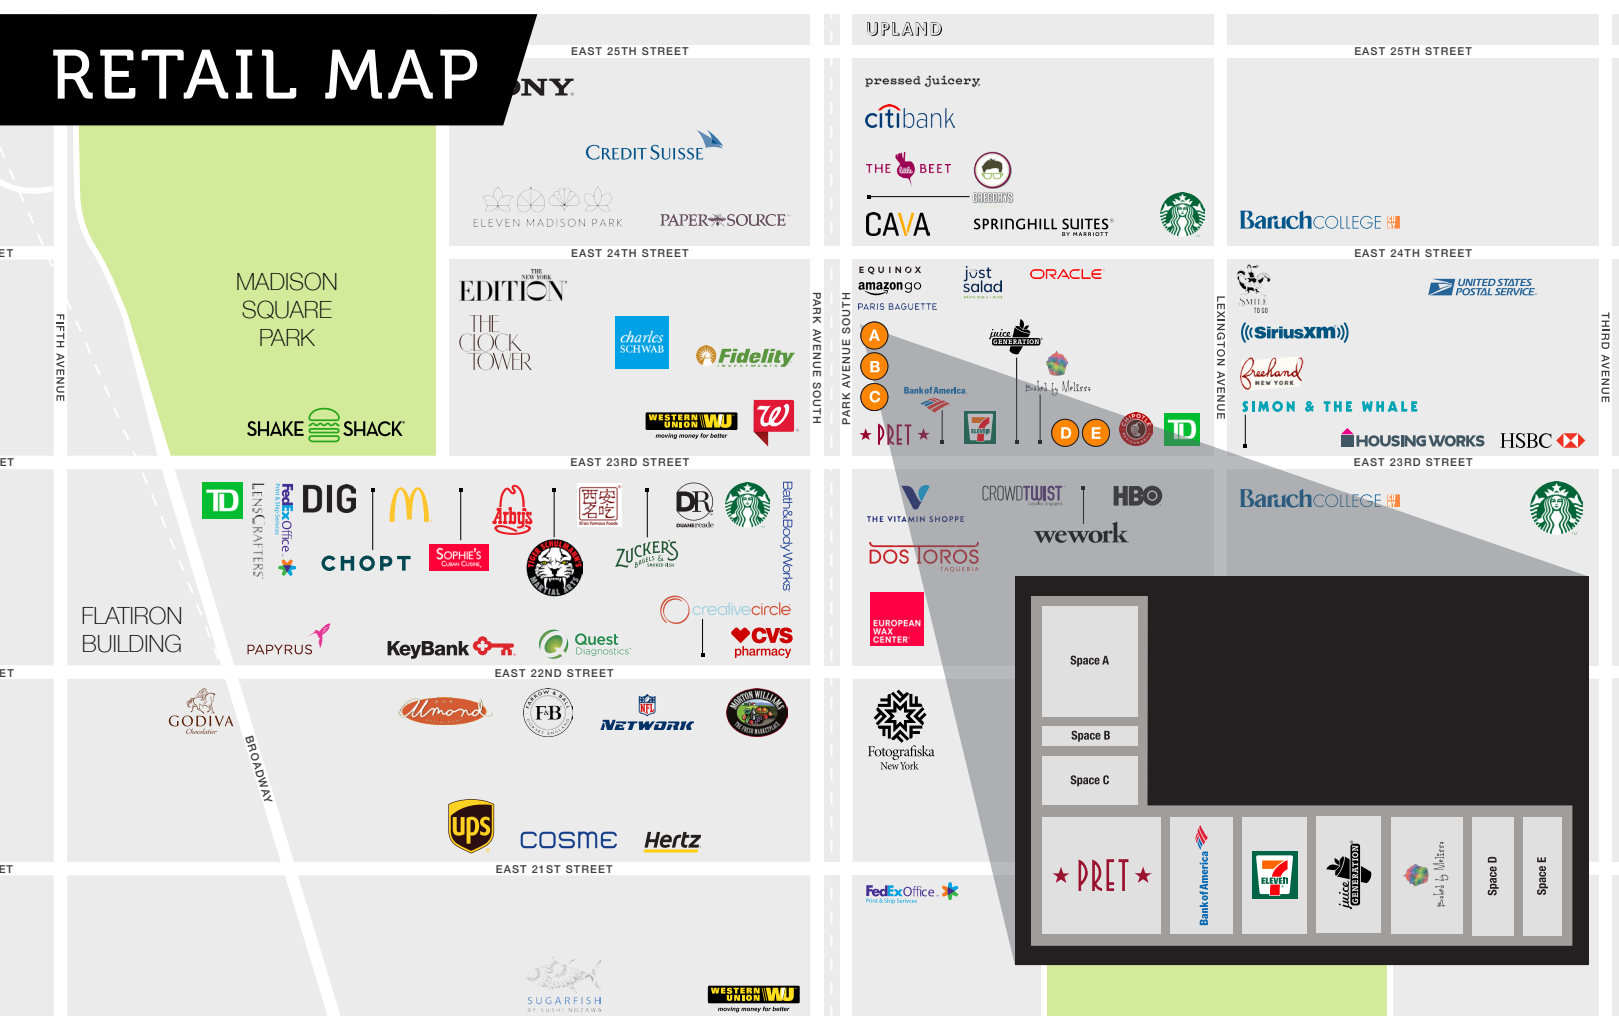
RETAIL MAP

EAST 25TH STREET
SONY
CREDIT SUISSE
ELEVEN MADISON PARK
PAPER SOURCE
EAST 24TH STREET
MADISON SQUARE PARK
SHAKE SHACK
FIFTH AVENUE
THE NEW YORK EDITION
THE CLOCK TOWER
charles SCHWAB
Fidelity
WESTERN UNION WU moving money for better
EAST 23RD STREET
PARK AVENUE SOUTH

UPLAND
pressed juicery
citibank
THE BEET
GREGORYS
CAVA
SPRINGHILL SUITES BY MARRIOTT
EQUINOX
amazon go
just salad
ORACLE
PARIS BAGUETTE
A
B
C
juice GENERATION
Baked by Melissa
Bank of America
PRET
7 ELEVEN
D
E
CHIPOTLE
TD

EAST 25TH STREET
Baruch COLLEGE
EAST 24TH STREET
LEXINGTON AVENUE
SMILE TO GO
UNITED STATES POSTAL SERVICE
SiriusXM
Freshand NEW YORK
SIMON & THE WHALE
HOUSING WORKS
HSBC
THIRD AVENUE
EAST 23RD STREET

TD
LENSCRAFTERS
FedEx Office
DIG
CHOPT
SOPHIE'S CUBAN CUISINE
Arby's
Xi'an Famous Foods
DR DUANE reade
ZUCKER'S BAGELS & SMOKED FISH
TIGER SCHULMANN'S MARTIAL ARTS
Bath&BodyWorks
creativecircle
FLATIRON BUILDING
PAPYRUS
KeyBank
Quest Diagnostics
CVS pharmacy

THE VITAMIN SHOPPE
CROWDTWIST
HBO
wework
DOS TOROS TAQUERIA
EUROPEAN WAX CENTER
Baruch COLLEGE

Space A
Space B
Space C
PRET
Bank of America
7 ELEVEN
juice GENERATION
Baked by Melissa
Space D
Space E

EAST 22ND STREET
GODIVA Chocolatier
BROADWAY
Almond
FB FARROW & BALL
NFL NETWORK
MORTON WILLIAMS
Fotografiska New York
ups
COSME
Hertz
EAST 21ST STREET
FedEx Office Print & Ship Services
SUGARFISH BY SUSHI NOZAWA
WESTERN UNION WU moving money for better